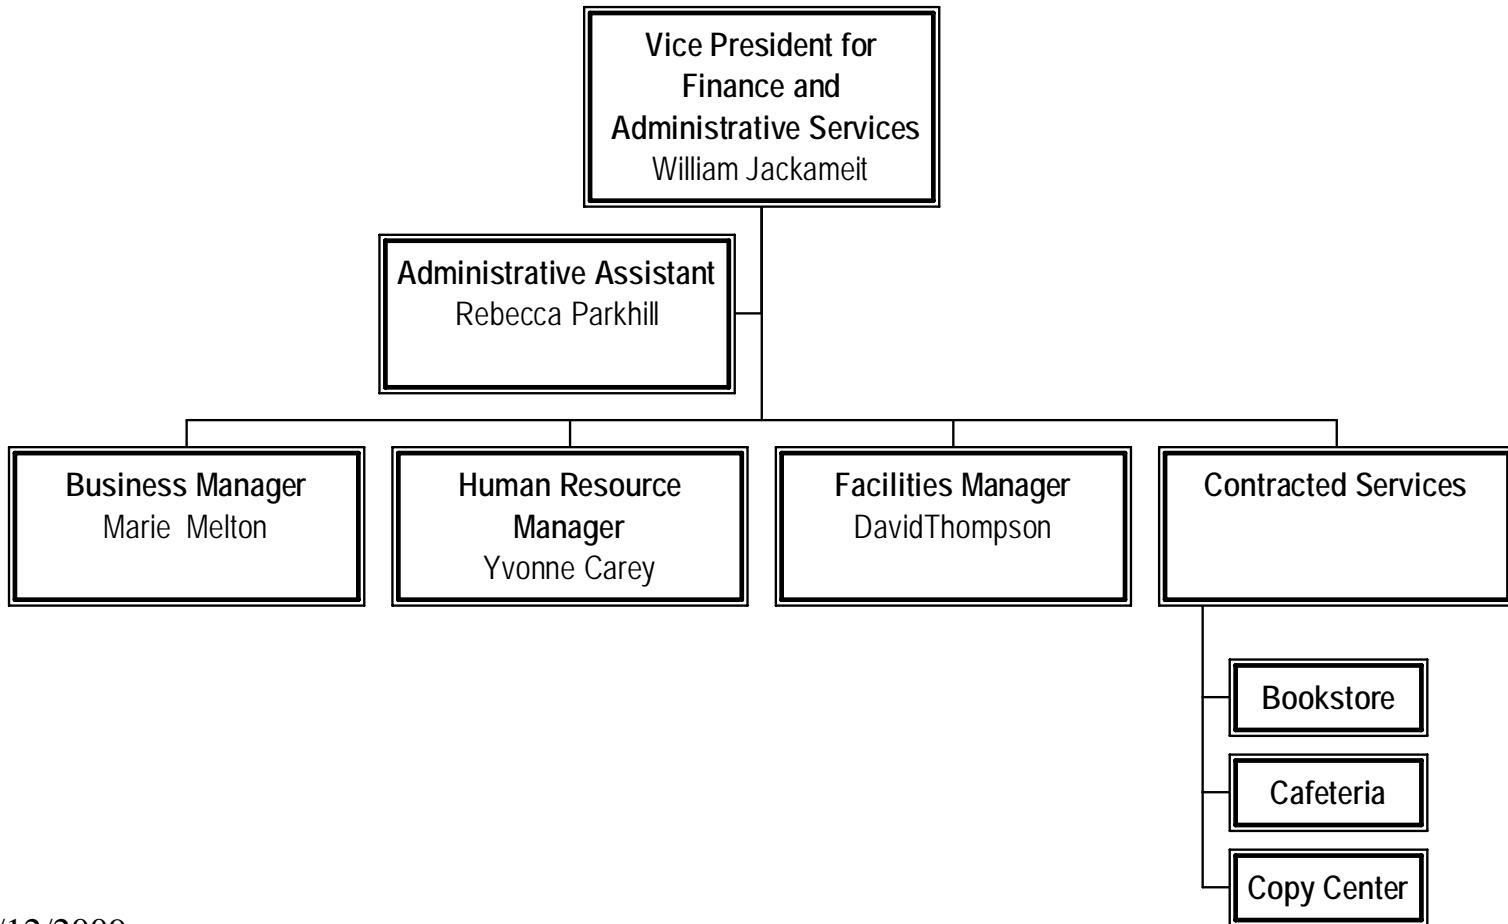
Vice President for Finance and Administrative Services
William Jackameit

Administrative Assistant
Rebecca Parkhill

Business Manager
Marie Melton

Human Resource Manager
Yvonne Carey

Facilities Manager
DavidThompson

Contracted Services

Bookstore

Cafeteria

Copy Center

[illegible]/12/2009